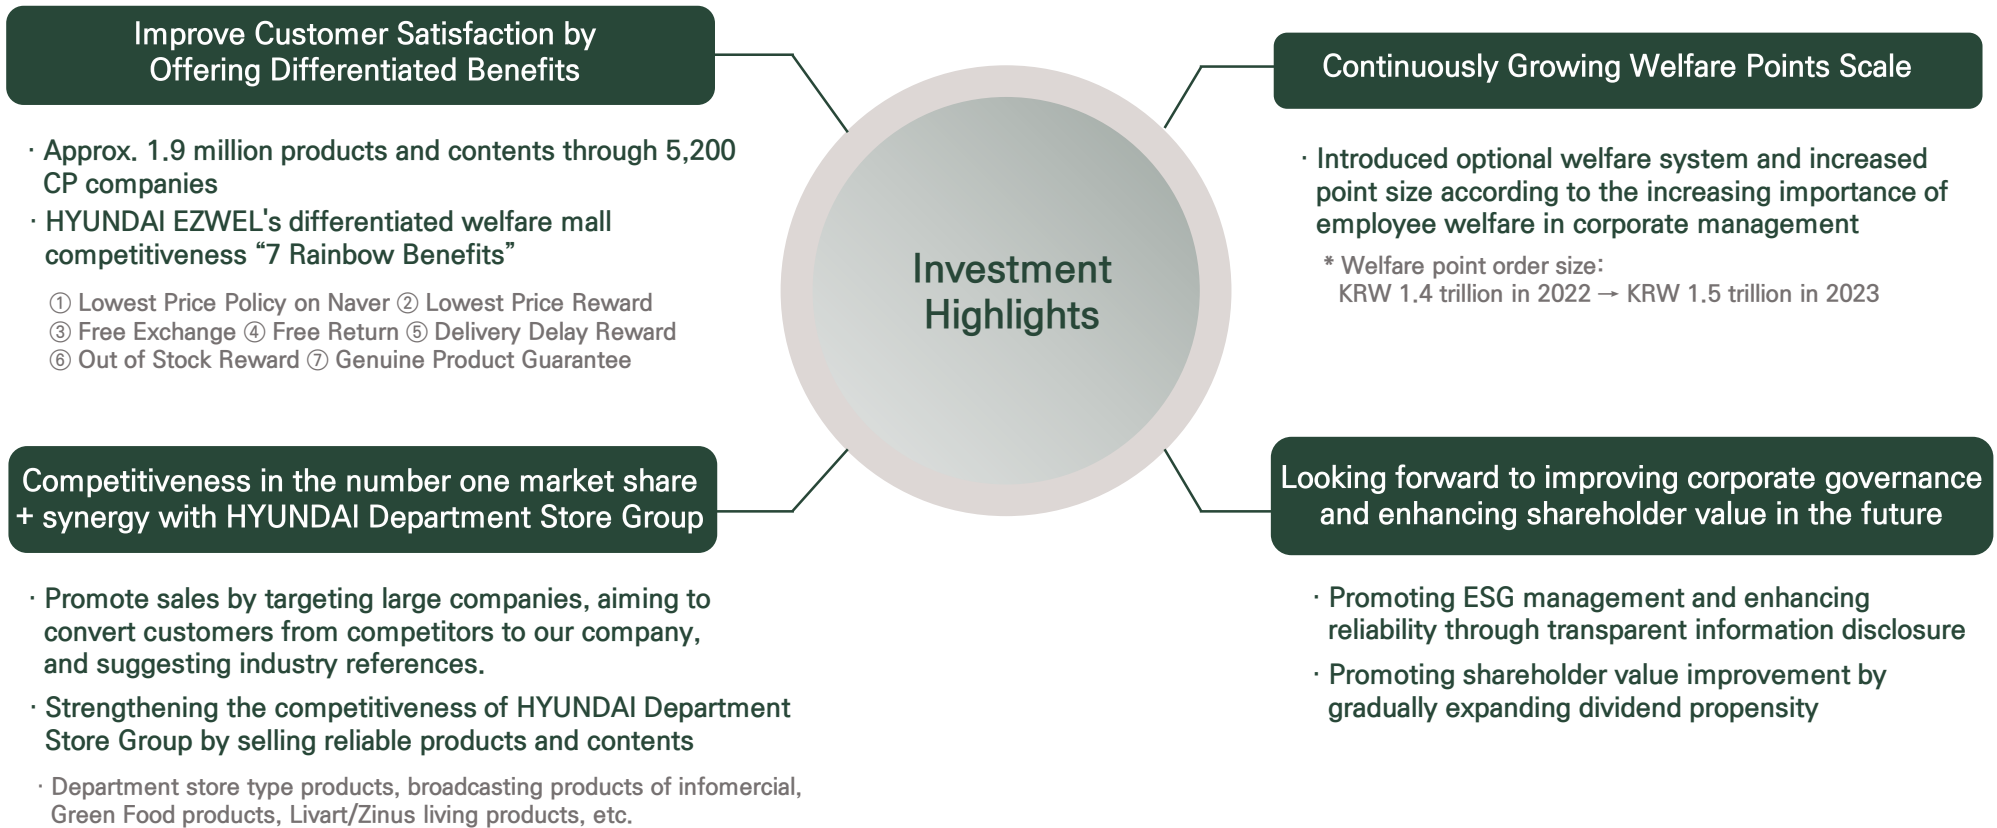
Improve Customer Satisfaction by Offering Differentiated Benefits

· Approx. 1.9 million products and contents through 5,200 CP companies

· HYUNDAI EZWEL's differentiated welfare mall competitiveness “7 Rainbow Benefits”

① Lowest Price Policy on Naver ② Lowest Price Reward ③ Free Exchange ④ Free Return ⑤ Delivery Delay Reward ⑥ Out of Stock Reward ⑦ Genuine Product Guarantee

Investment Highlights

Continuously Growing Welfare Points Scale

· Introduced optional welfare system and increased point size according to the increasing importance of employee welfare in corporate management

* Welfare point order size: KRW 1.4 trillion in 2022 → KRW 1.5 trillion in 2023

Competitiveness in the number one market share + synergy with HYUNDAI Department Store Group

· Promote sales by targeting large companies, aiming to convert customers from competitors to our company, and suggesting industry references.

· Strengthening the competitiveness of HYUNDAI Department Store Group by selling reliable products and contents

· Department store type products, broadcasting products of infomercial, Green Food products, Livart/Zinus living products, etc.

Looking forward to improving corporate governance and enhancing shareholder value in the future

· Promoting ESG management and enhancing reliability through transparent information disclosure

· Promoting shareholder value improvement by gradually expanding dividend propensity